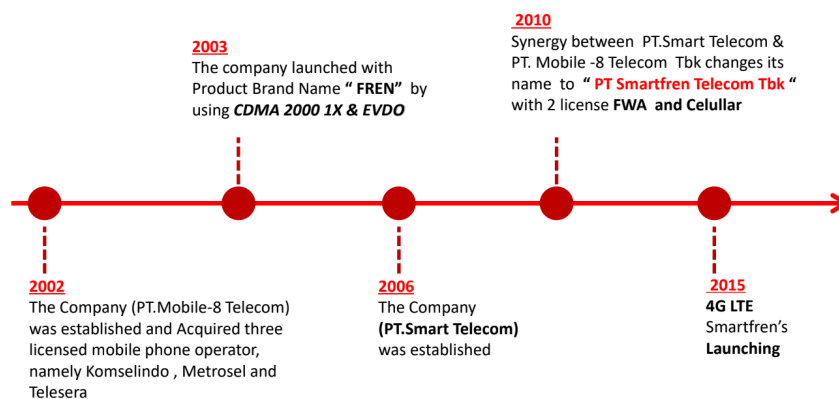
2003
The company launched with Product Brand Name " FREN" by using CDMA 2000 1X & EVDO

2010
Synergy between PT.Smart Telecom & PT. Mobile -8 Telecom Tbk changes its name to " PT Smartfren Telecom Tbk " with 2 license FWA and Celullar

2002
The Company (PT.Mobile-8 Telecom) was established and Acquired three licensed mobile phone operator, namely Komselindo , Metrosel and Telesera

2006
The Company (PT.Smart Telecom) was established

2015
4G LTE Smartfren's Launching